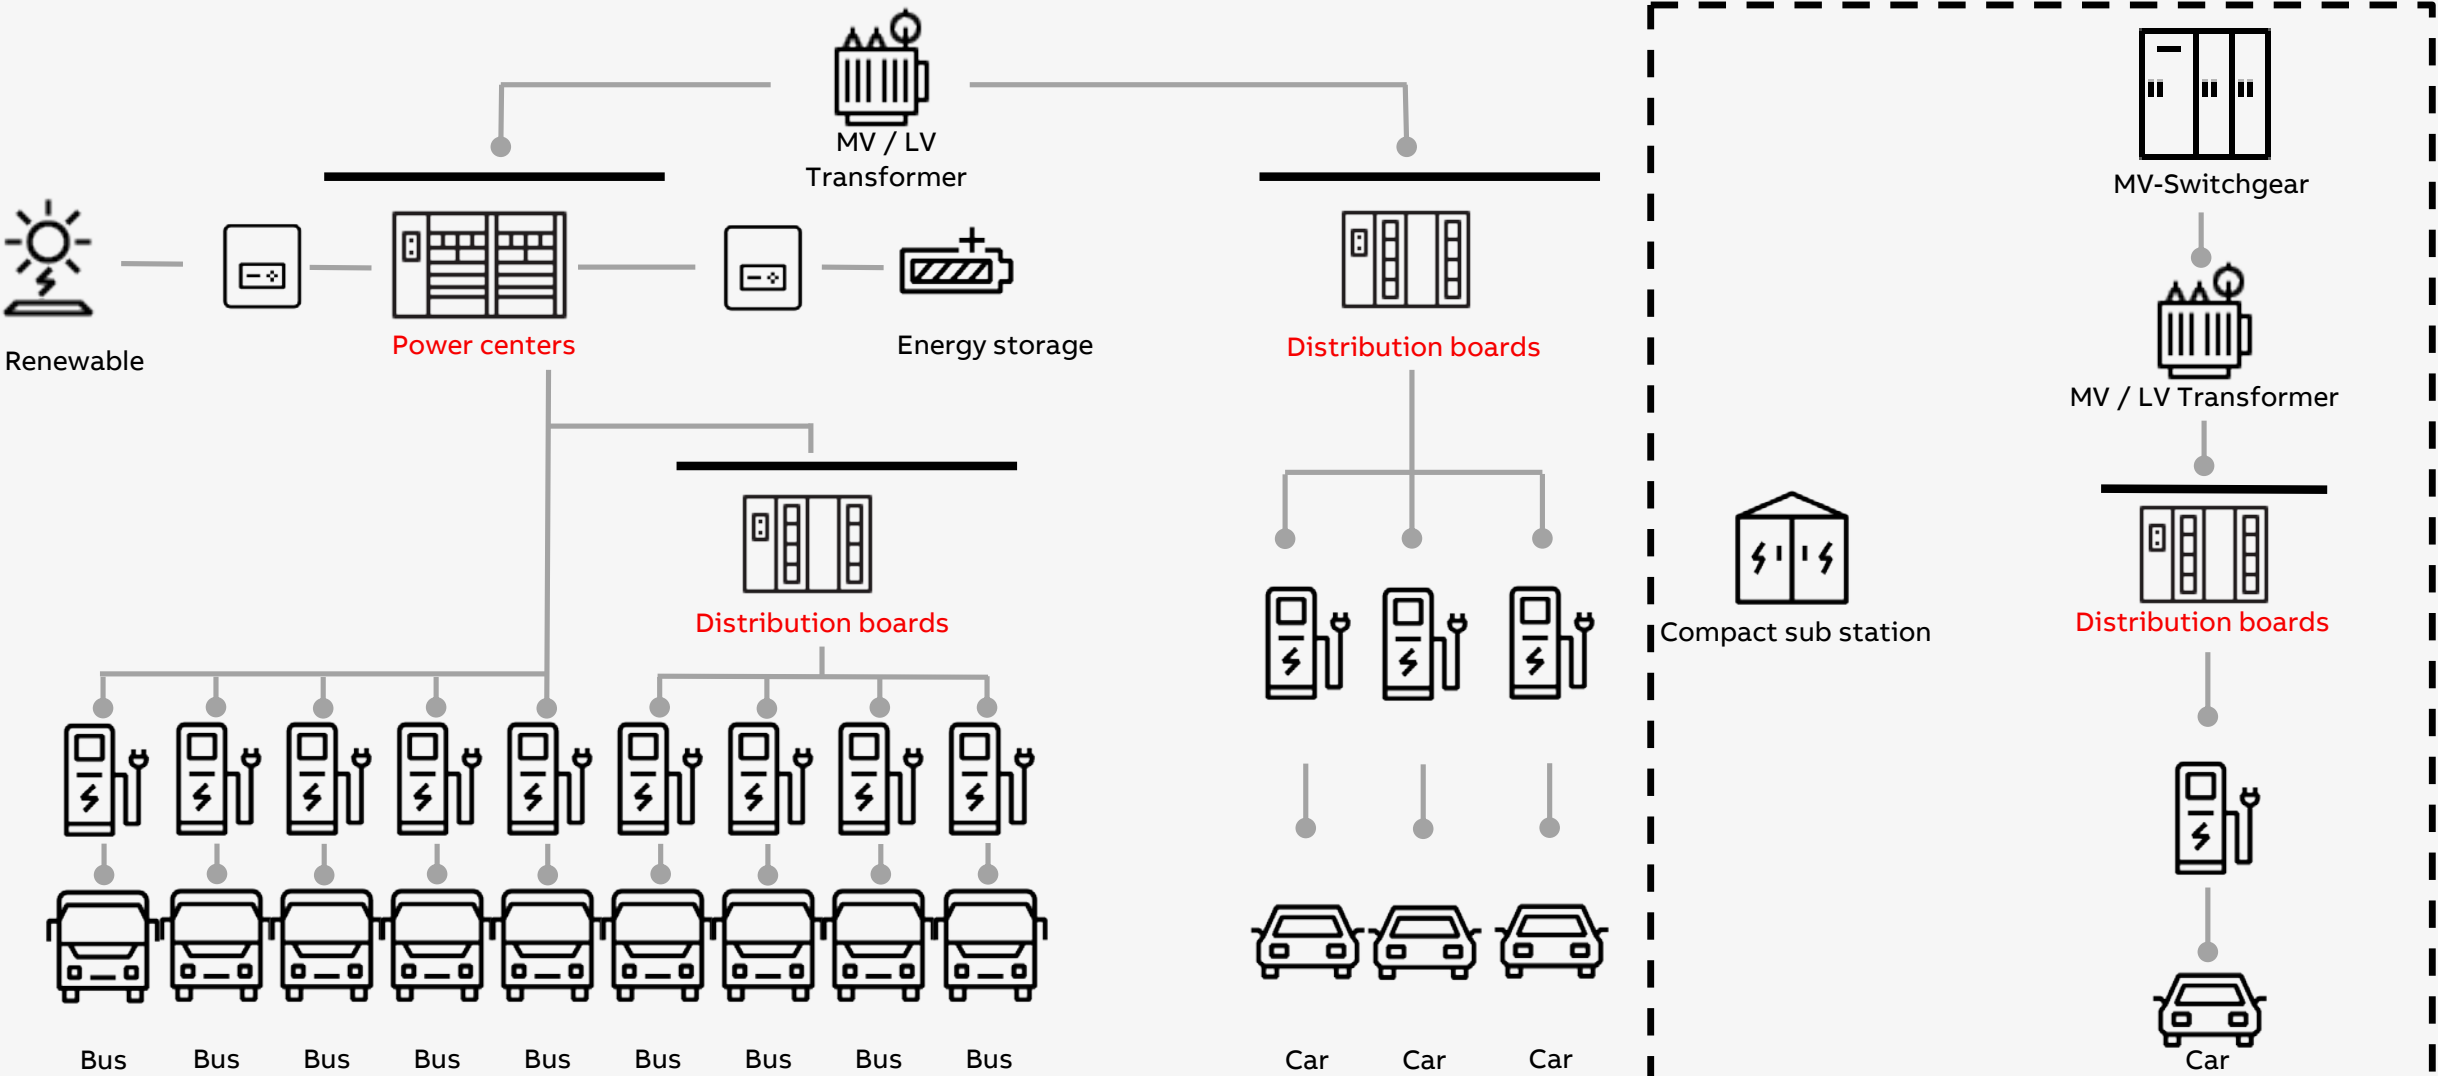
MV / LV Transformer

Renewable

Power centers

Energy storage

Distribution boards

Distribution boards

Bus Bus Bus Bus Bus Bus Bus Bus Bus

Car Car Car

MV-Switchgear

MV / LV Transformer

Compact sub station

Distribution boards

Car